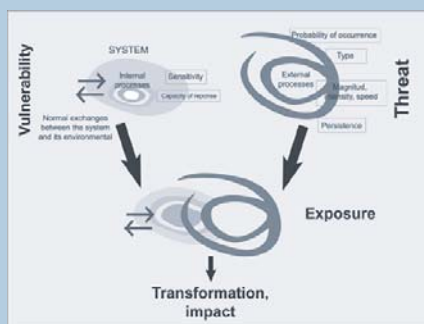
Vulnerability

SYSTEM

Internal processes

Sensitivity

Capacity of reponse

Normal exchanges between the system and its environmental

Probability of occurrence

Type

External processes

Magnitud, intensity, speed

Persistence

Threat

Exposure

Transformation, impact